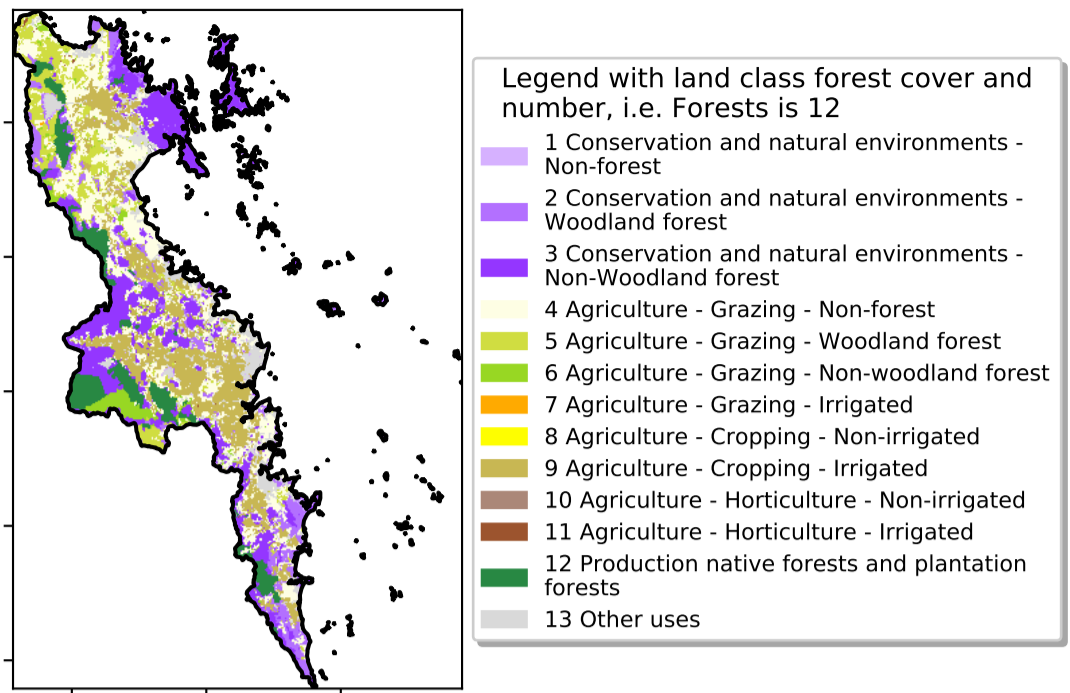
Legend with land class forest cover and number, i.e. Forests is 12

1 Conservation and natural environments - Non-forest
2 Conservation and natural environments - Woodland forest
3 Conservation and natural environments - Non-Woodland forest
4 Agriculture - Grazing - Non-forest
5 Agriculture - Grazing - Woodland forest
6 Agriculture - Grazing - Non-woodland forest
7 Agriculture - Grazing - Irrigated
8 Agriculture - Cropping - Non-irrigated
9 Agriculture - Cropping - Irrigated
10 Agriculture - Horticulture - Non-irrigated
11 Agriculture - Horticulture - Irrigated
12 Production native forests and plantation forests
13 Other uses